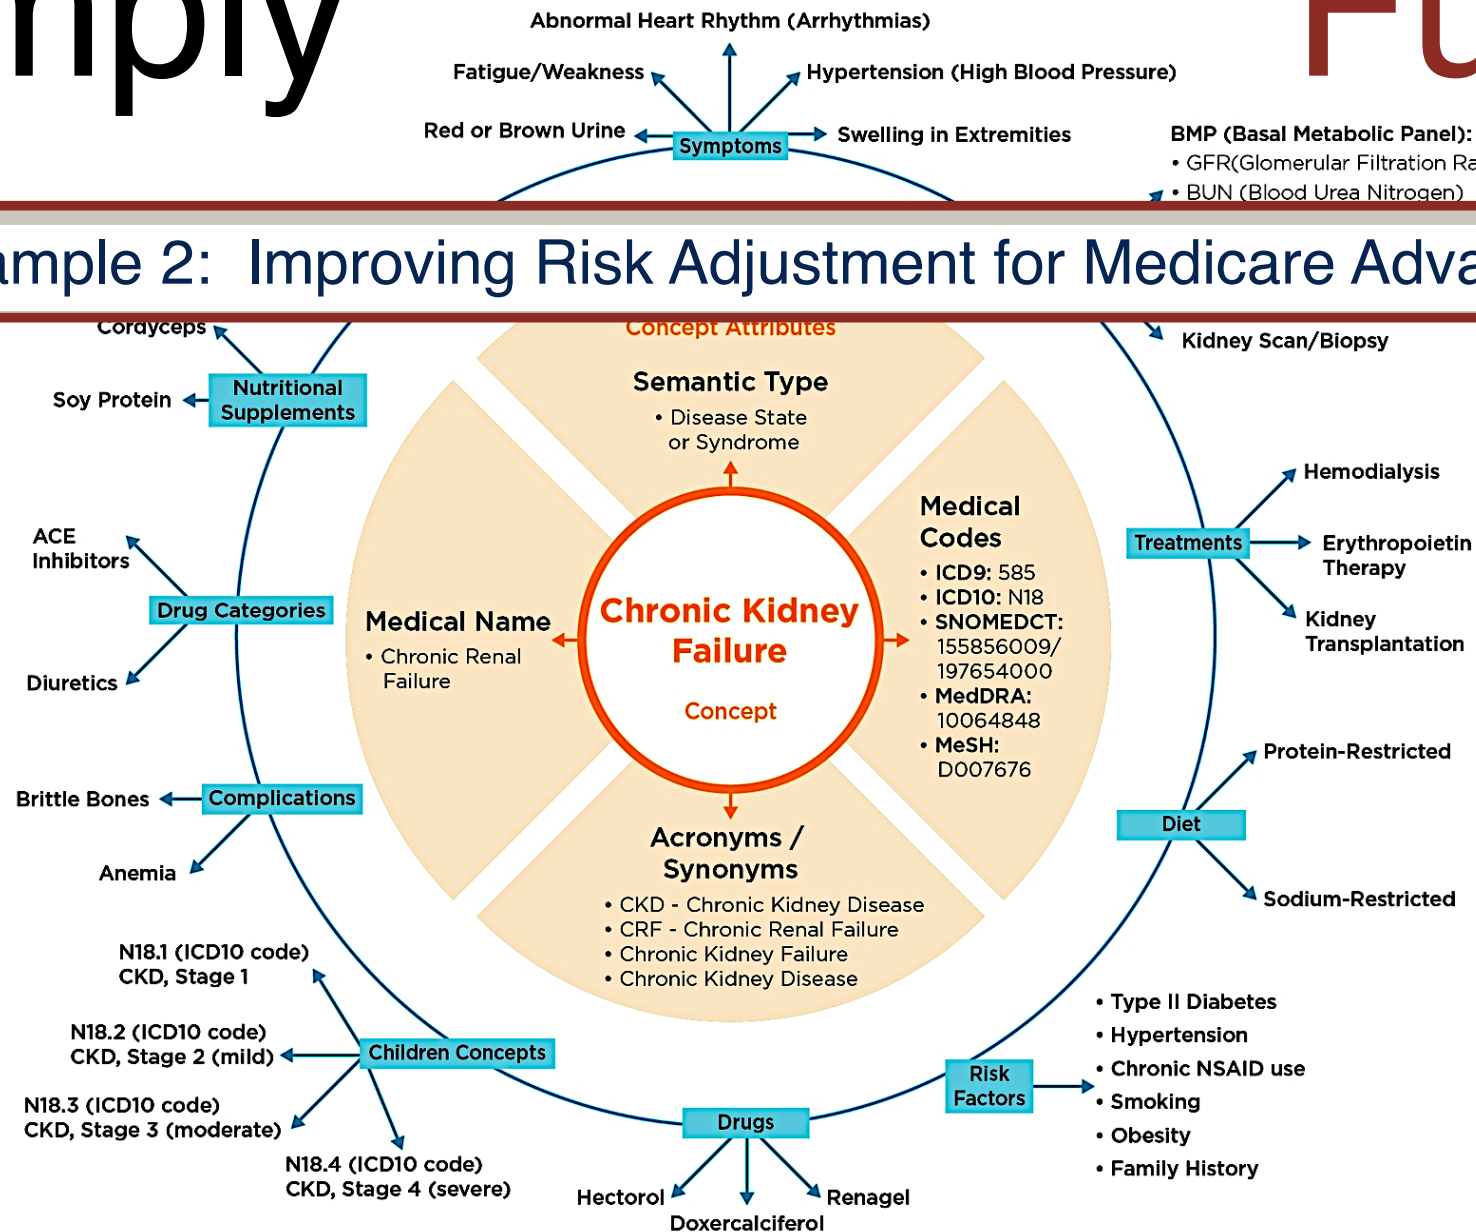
nply

Fu

Abnormal Heart Rhythm (Arrhythmias)

Fatigue/Weakness

Hypertension (High Blood Pressure)

Red or Brown Urine

Symptoms

Swelling in Extremities

BMP (Basal Metabolic Panel):
• GFR(Glomerular Filtration Ra
• BUN (Blood Urea Nitrogen)

ample 2: Improving Risk Adjustment for Medicare Adva

Cordyceps

Concept Attributes

Kidney Scan/Biopsy

Soy Protein

Nutritional Supplements

Semantic Type
• Disease State or Syndrome

Hemodialysis

Medical Codes
• ICD9: 585
• ICD10: N18
• SNOMEDCT: 155856009/ 197654000
• MedDRA: 10064848
• MeSH: D007676

ACE Inhibitors

Treatments

Erythropoietin Therapy

Drug Categories

Kidney Transplantation

Medical Name
• Chronic Renal Failure

Chronic Kidney Failure

Concept

Diuretics

Protein-Restricted

Brittle Bones

Complications

Diet

Anemia

Acronyms / Synonyms
• CKD - Chronic Kidney Disease
• CRF - Chronic Renal Failure
• Chronic Kidney Failure
• Chronic Kidney Disease

Sodium-Restricted

N18.1 (ICD10 code)
CKD, Stage 1

• Type II Diabetes
• Hypertension
• Chronic NSAID use
• Smoking
• Obesity
• Family History

N18.2 (ICD10 code)
CKD, Stage 2 (mild)

Children Concepts

Risk Factors

N18.3 (ICD10 code)
CKD, Stage 3 (moderate)

Drugs

N18.4 (ICD10 code)
CKD, Stage 4 (severe)

Hectorol

Renagel

Doxercalciferol